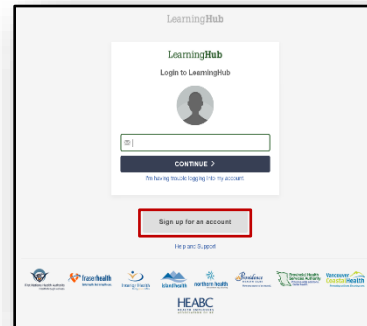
LearningHub

LearningHub
Login to LearningHub

CONTINUE >
I'm having trouble logging into my account

Sign up for an account

Help and Support

First Nations Health Authority
fraserhealth
Interior Health
Island Health
northern health
Providence
Provincial Health Services Authority
Vancouver Coastal Health

HEABC